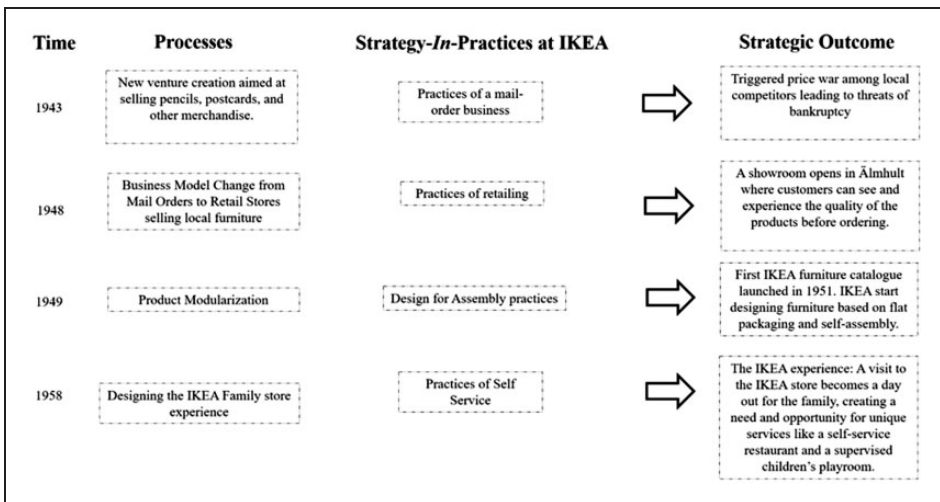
| Time | Processes | Strategy-*In*-Practices at IKEA | Strategic Outcome |
|---|---|---|---|
| 1943 | New venture creation aimed at selling pencils, postcards, and other merchandise. | Practices of a mail-order business | Triggered price war among local competitors leading to threats of bankruptcy |
| 1948 | Business Model Change from Mail Orders to Retail Stores selling local furniture | Practices of retailing | A showroom opens in Ālmhult where customers can see and experience the quality of the products before ordering. |
| 1949 | Product Modularization | Design for Assembly practices | First IKEA furniture catalogue launched in 1951. IKEA start designing furniture based on flat packaging and self-assembly. |
| 1958 | Designing the IKEA Family store experience | Practices of Self Service | The IKEA experience: A visit to the IKEA store becomes a day out for the family, creating a need and opportunity for unique services like a self-service restaurant and a supervised children's playroom. |